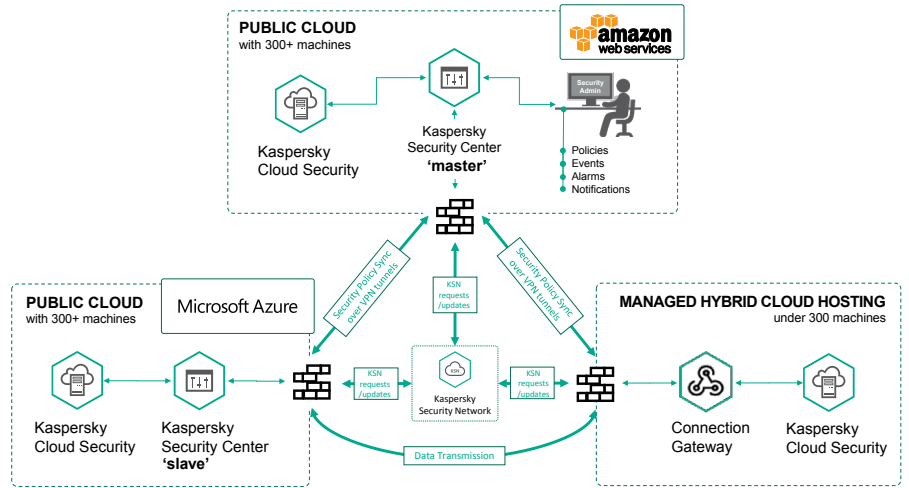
PUBLIC CLOUD
with 300+ machines

amazon web services

Kaspersky Cloud Security

Kaspersky Security Center
'master'

Security Admin

Policies
Events
Alarms
Notifications

Security Policy Sync over VPN tunnels

KSN requests /updates

Security Policy Sync over VPN tunnels

PUBLIC CLOUD
with 300+ machines

Microsoft Azure

MANAGED HYBRID CLOUD HOSTING
under 300 machines

Kaspersky Cloud Security

Kaspersky Security Center
'slave'

KSN requests /updates

KSN

Kaspersky Security Network

KSN requests /updates

Connection Gateway

Kaspersky Cloud Security

Data Transmission